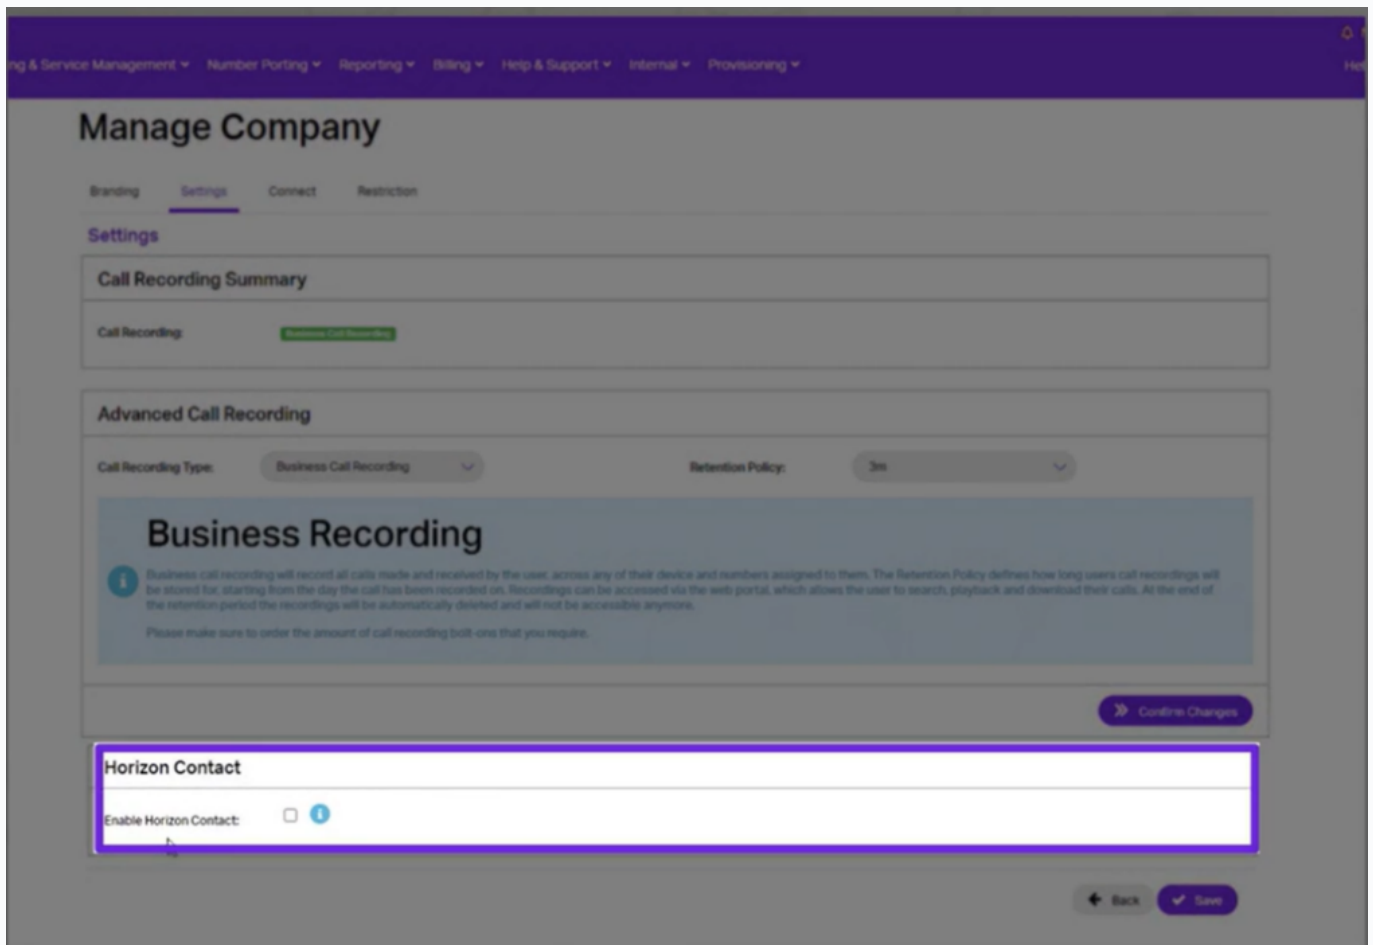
ng & Service Management ▾ Number Porting ▾ Reporting ▾ Billing ▾ Help & Support ▾ Internal ▾ Provisioning ▾

He

Manage Company

Branding Settings Connect Restriction

Settings

Call Recording Summary

Call Recording: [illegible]

Advanced Call Recording

Call Recording Type: Business Call Recording

Retention Policy: 3m

Business Recording

Business call recording will record all calls made and received by the user, across any of their device and numbers assigned to them. The Retention Policy defines how long users call recordings will be stored for, starting from the day the call has been recorded on. Recordings can be accessed via the web portal, which allows the user to search, playback and download their calls. At the end of the retention period the recordings will be automatically deleted and will not be accessible anymore.

Please make sure to order the amount of call recording bolt-ons that you require.

Confirm Changes

Horizon Contact

Enable Horizon Contact:

Back Save